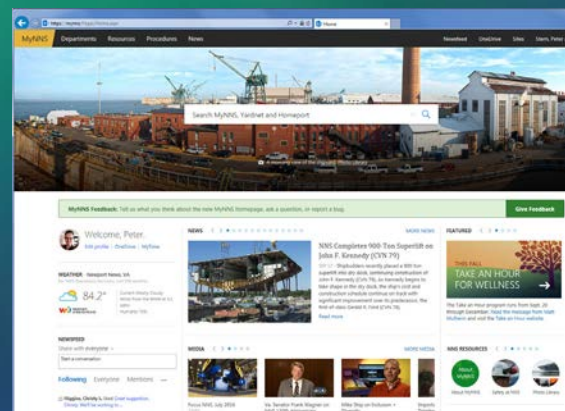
https://mynns/Pages/Home.aspx
Home

MyNNS Departments Resources Procedures News
Newsfeed OneDrive Sites Stern, Peter

Search MyNNS, Yardnet and Homeport

MyNNS Feedback: Tell us what you think about the new MyNNS homepage, ask a question, or report a bug.
Give Feedback

Welcome, Peter.
Edit profile | OneDrive | MyView

WEATHER - Newport News, VA
84.2°

NEWSFEED
Share with everyone
Start a conversation
Following Everyone Mentions ...

NEWS
MORE NEWS
NNS Completes 900-Ton Superlift on John F. Kennedy (CVN 79)
Read more

FEATURED
THIS FALL TAKE AN HOUR FOR WELLNESS

MEDIA
MORE MEDIA

NNS RESOURCES